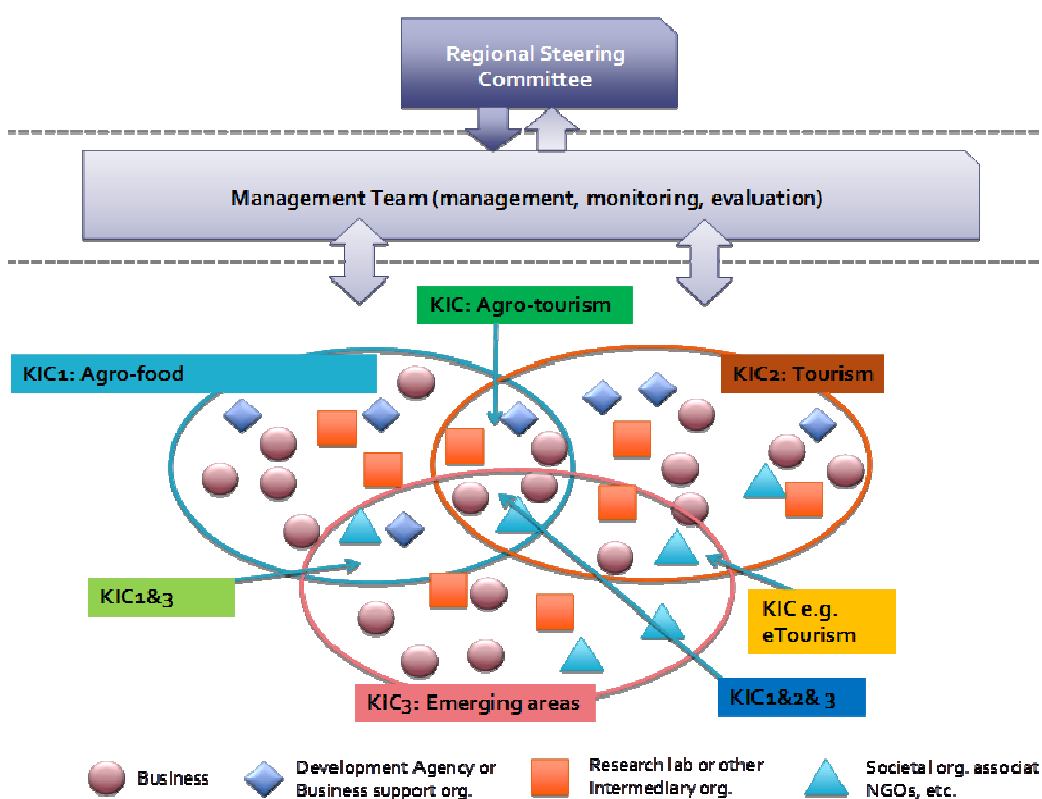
Regional Steering Committee

Management Team (management, monitoring, evaluation)

KIC: Agro-tourism

KIC1: Agro-food

KIC2: Tourism

KIC1&3

KIC e.g. eTourism

KIC3: Emerging areas

KIC1&2& 3

Business

Development Agency or Business support org.

Research lab or other Intermediary org.

Societal org. associat NGOs, etc.